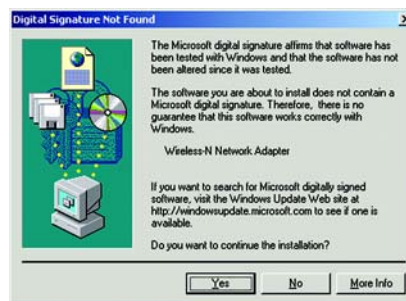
Digital Signature Not Found

The Microsoft digital signature affirms that software has been tested with Windows and that the software has not been altered since it was tested.

The software you are about to install does not contain a Microsoft digital signature. Therefore, there is no guarantee that this software works correctly with Windows.

Wireless-N Network Adapter

If you want to search for Microsoft digitally signed software, visit the Windows Update Web site at http://windowsupdate.microsoft.com to see if one is available.

Do you want to continue the installation?

Yes No More Info